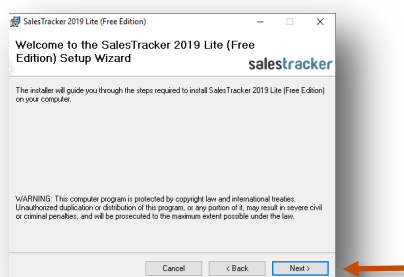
SalesTracker 2019 Lite (Free Edition)

Welcome to the SalesTracker 2019 Lite (Free Edition) Setup Wizard

salestracker

The installer will guide you through the steps required to install SalesTracker 2019 Lite (Free Edition) on your computer.

WARNING: This computer program is protected by copyright law and international treaties. Unauthorized duplication or distribution of this program, or any portion of it, may result in severe civil or criminal penalties, and will be prosecuted to the maximum extent possible under the law.

Cancel
< Back
Next >